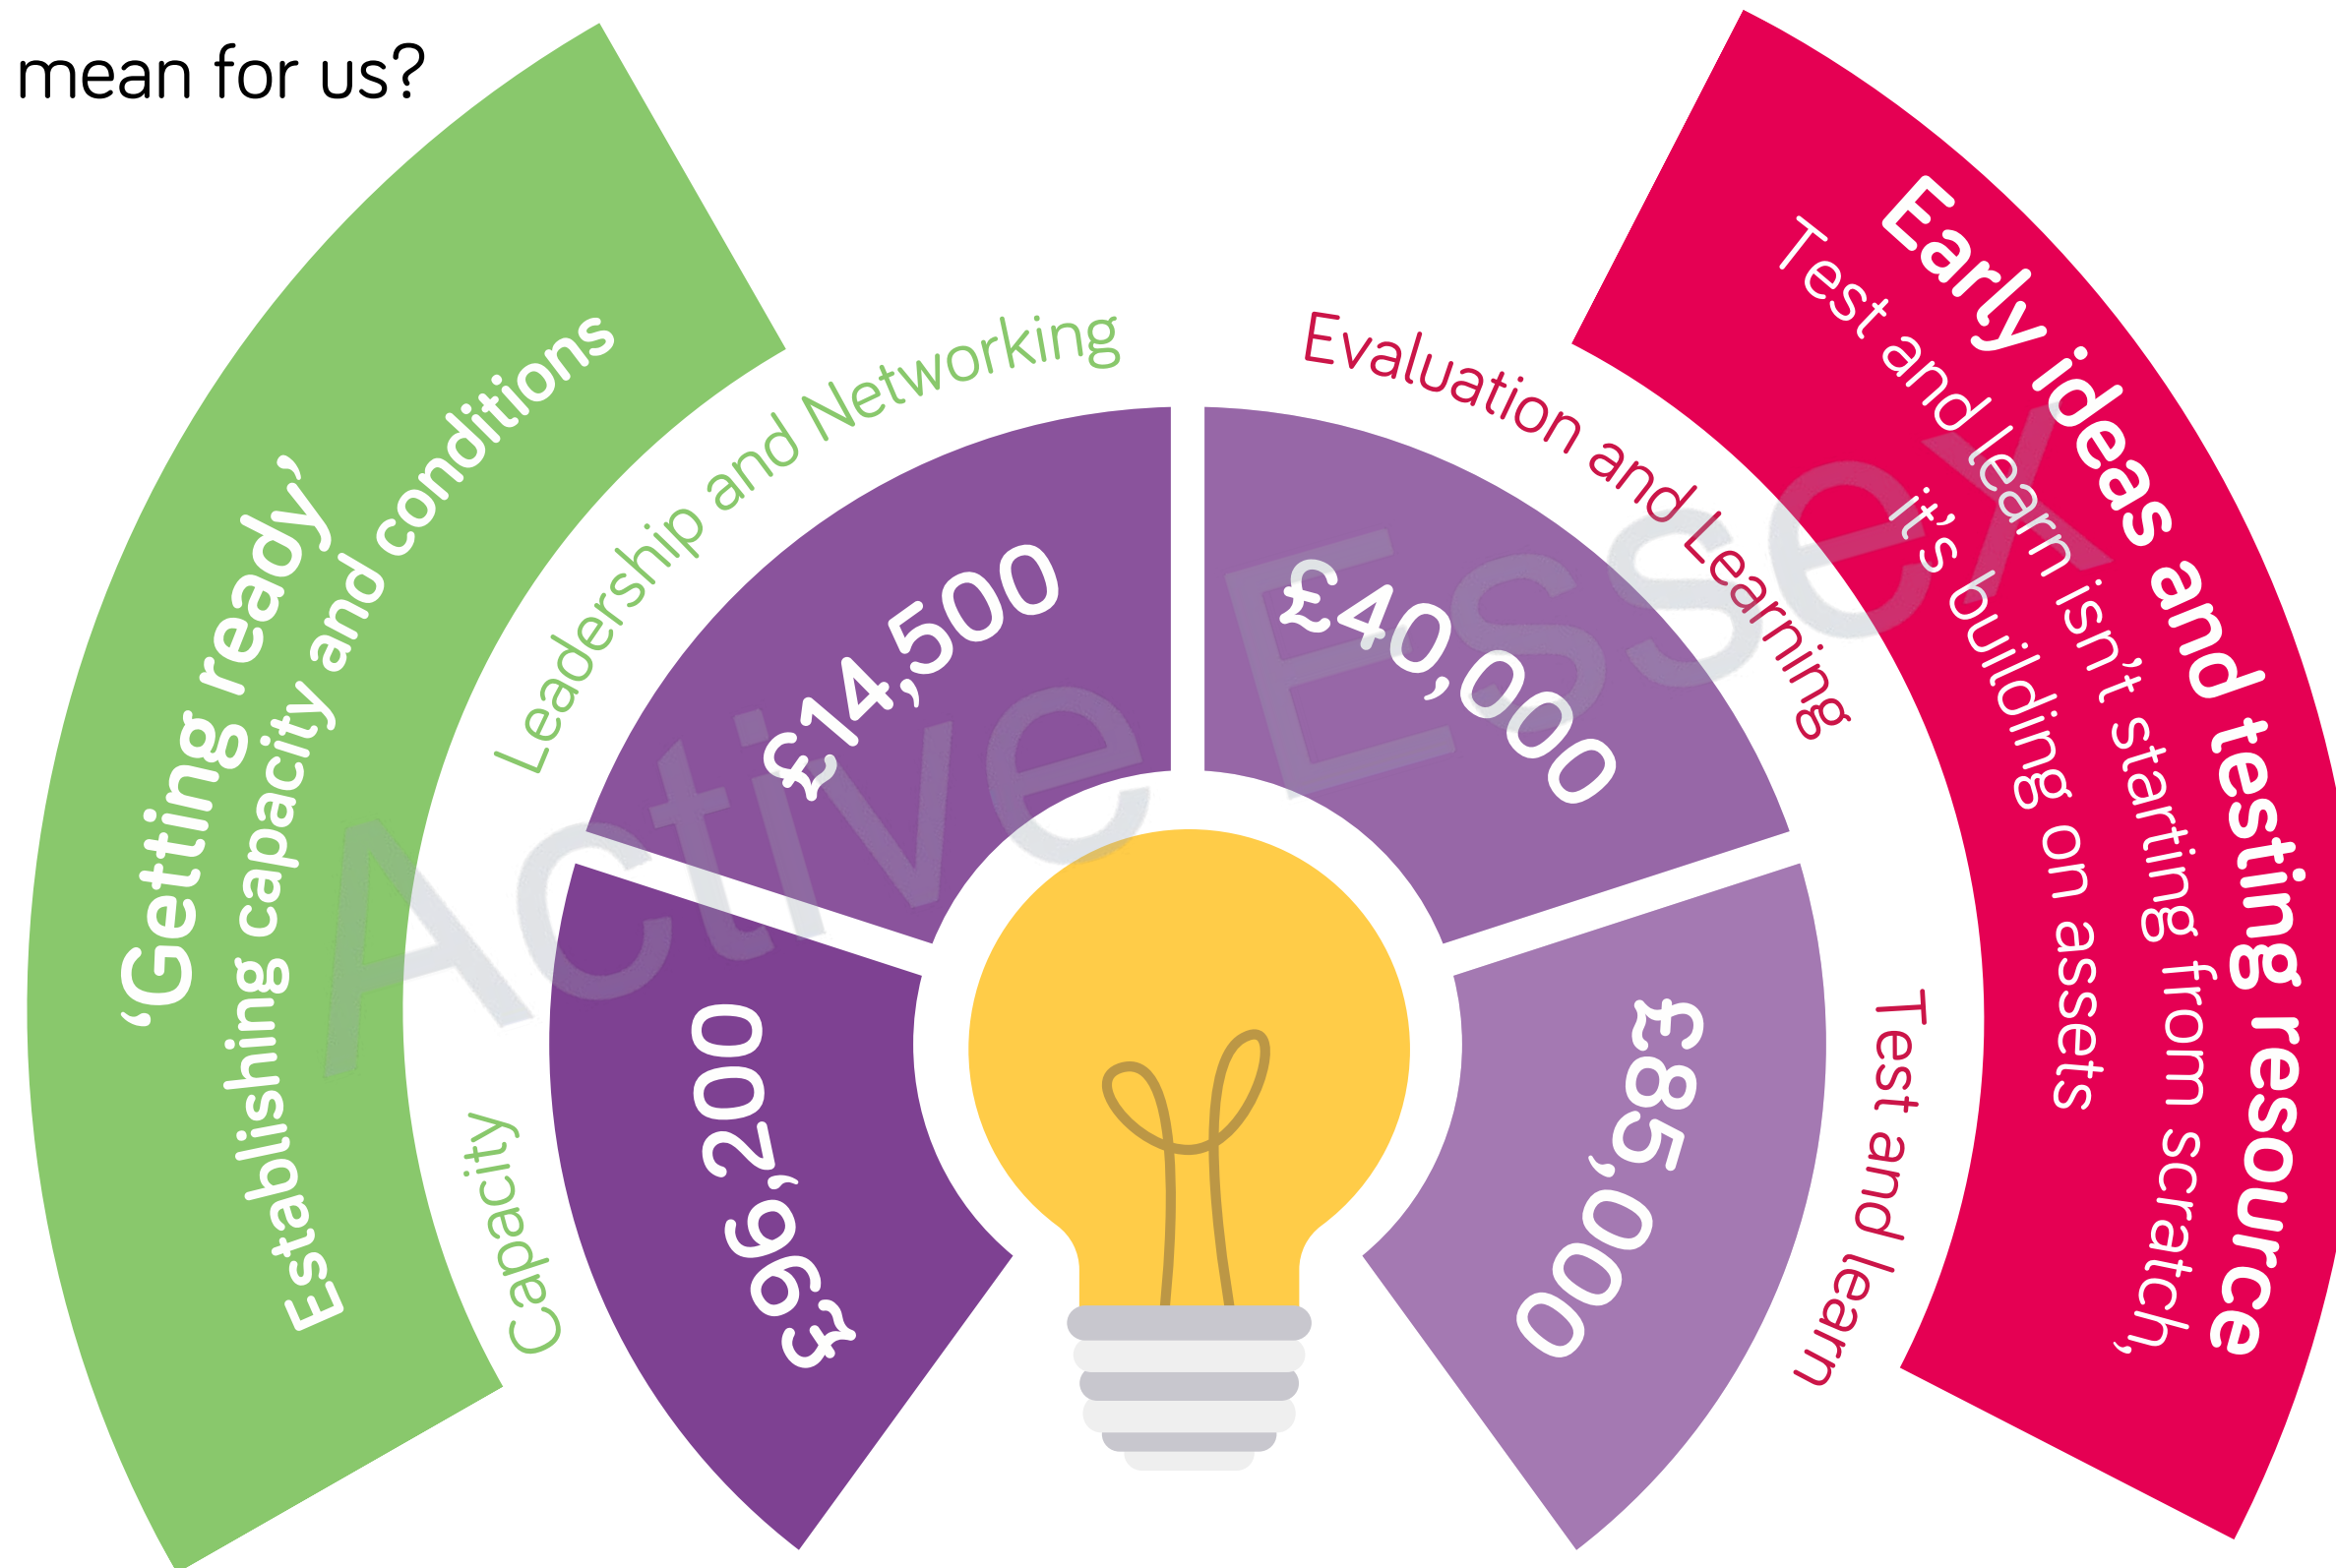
mean for us?

'Getting ready'
Establishing capacity and conditions

Capacity

£96,200

Leadership and Networking

£14,500

Evaluation and Learning

£40,000

Test and learn

£85,000

Early ideas and testing resource
Test and learn isn't starting from scratch, it's building on assets

Active Essex